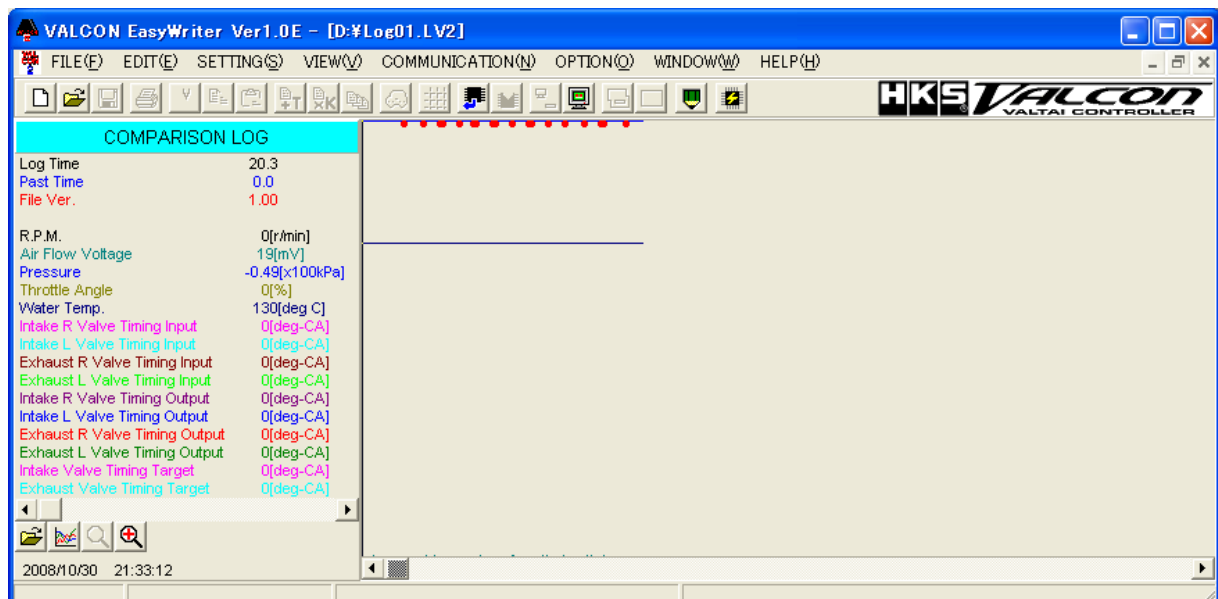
VALCON EasyWriter Ver1.0E - [D:¥Log01.LV2]

FILE(F) EDIT(E) SETTING(S) VIEW(V) COMMUNICATION(N) OPTION(O) WINDOW(W) HELP(H)

HKS VALCON VALTAI CONTROLLER

COMPARISON LOG

| | |
|---|---|
| Log Time | 20.3 |
| Past Time | 0.0 |
| File Ver. | 1.00 |
| R.P.M. | 0[r/min] |
| Air Flow Voltage | 19[mV] |
| Pressure | -0.49[x100kPa] |
| Throttle Angle | 0[%] |
| Water Temp. | 130[deg C] |
| Intake R Valve Timing Input | 0[deg-CA] |
| Intake L Valve Timing Input | 0[deg-CA] |
| Exhaust R Valve Timing Input | 0[deg-CA] |
| Exhaust L Valve Timing Input | 0[deg-CA] |
| Intake R Valve Timing Output | 0[deg-CA] |
| Intake L Valve Timing Output | 0[deg-CA] |
| Exhaust R Valve Timing Output | 0[deg-CA] |
| Exhaust L Valve Timing Output | 0[deg-CA] |
| Intake Valve Timing Target | 0[deg-CA] |
| Exhaust Valve Timing Target | 0[deg-CA] |

2008/10/30 21:33:12